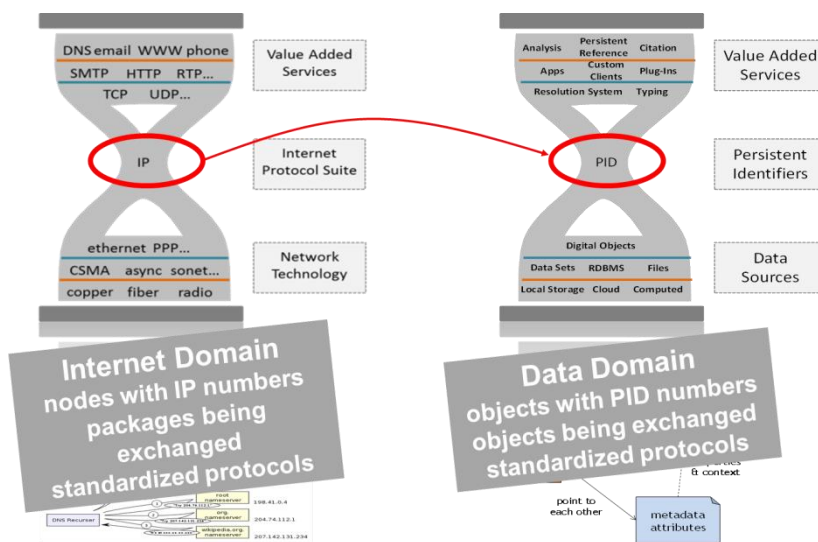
DNS email WWW phone
SMTP HTTP RTP...
TCP UDP...

IP

ethernet PPP...
CSMA async sonet...
copper fiber radio

Value Added Services

Internet Protocol Suite

Network Technology

Analysis
Persistent Reference
Citation
Apps
Custom Clients
Plug-Ins
Resolution System
Typing

PID

Digital Objects
Data Sets
RDBMS
Files
Local Storage
Cloud
Computed

Value Added Services

Persistent Identifiers

Data Sources

Internet Domain
nodes with IP numbers
packages being exchanged
standardized protocols

root nameserver 198.41.0.4
org. nameserver 204.74.112.1
wikipedia.org. nameserver 207.142.131.234
DNS Recurser

Data Domain
objects with PID numbers
objects being exchanged
standardized protocols

& context
point to each other
metadata attributes